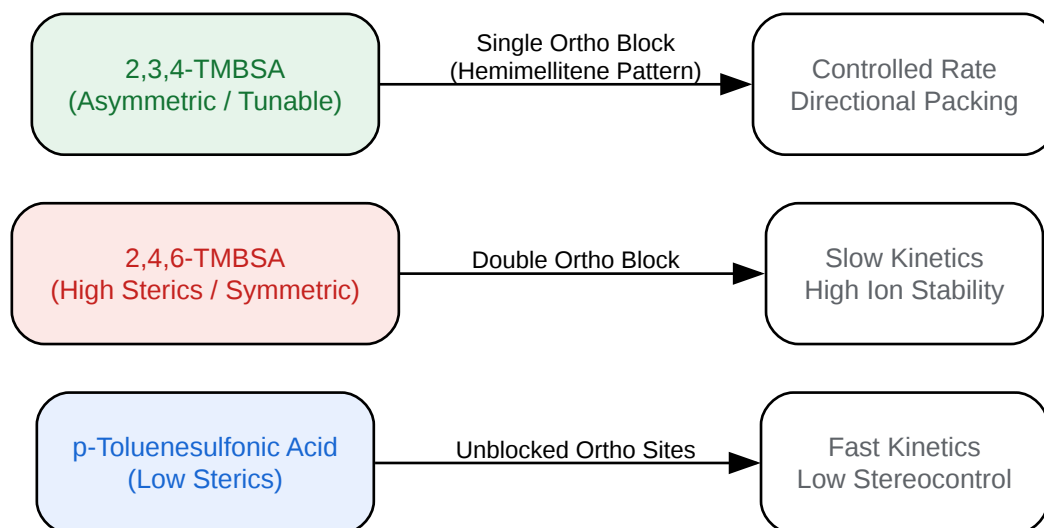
2,3,4-TMBSA
(Asymmetric / Tunable)

Single Ortho Block
(Hemimellitene Pattern)

Controlled Rate
Directional Packing

2,4,6-TMBSA
(High Sterics / Symmetric)

Double Ortho Block

Slow Kinetics
High Ion Stability

p-Toluenesulfonic Acid
(Low Sterics)

Unblocked Ortho Sites

Fast Kinetics
Low Stereocontrol